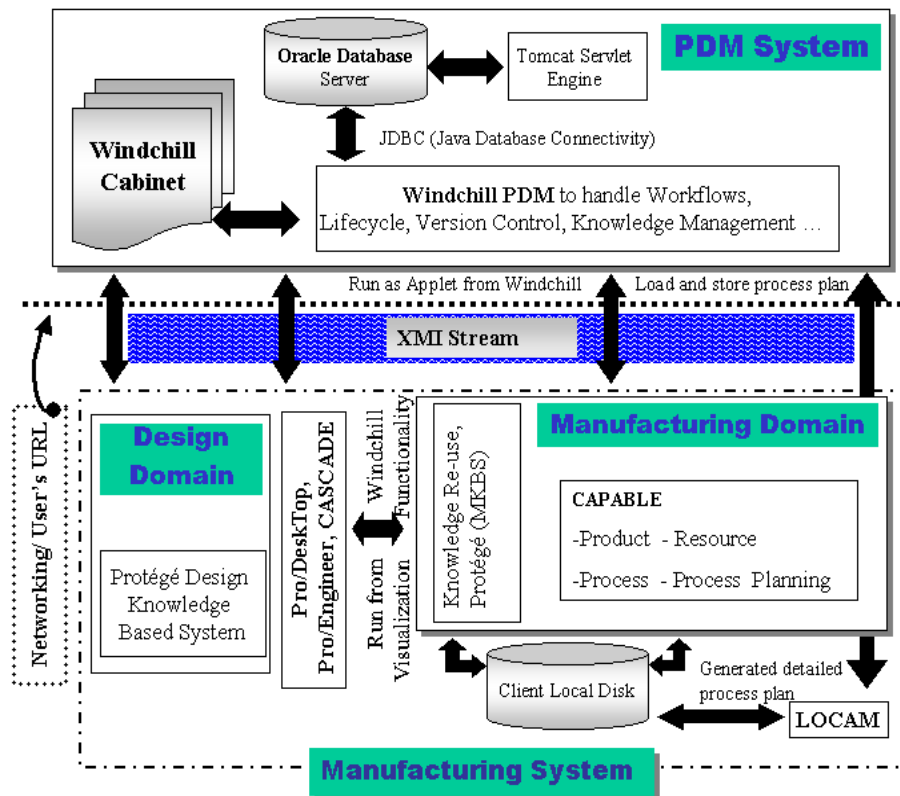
Oracle Database Server

Tomcat Servlet Engine

PDM System

Windchill Cabinet

JDBC (Java Database Connectivity)

Windchill PDM to handle Workflows, Lifecycle, Version Control, Knowledge Management …

Run as Applet from Windchill

Load and store process plan

XMI Stream

Networking/ User's URL

Design Domain

Protégé Design Knowledge Based System

Pro/DeskTop, Pro/Engineer, CASCADE

Windchill Functionality

Run from Visualization

Knowledge Re-use, Protégé (MKBS)

Manufacturing Domain

CAPABLE

-Product - Resource

-Process - Process Planning

Client Local Disk

Generated detailed process plan

LOCAM

Manufacturing System